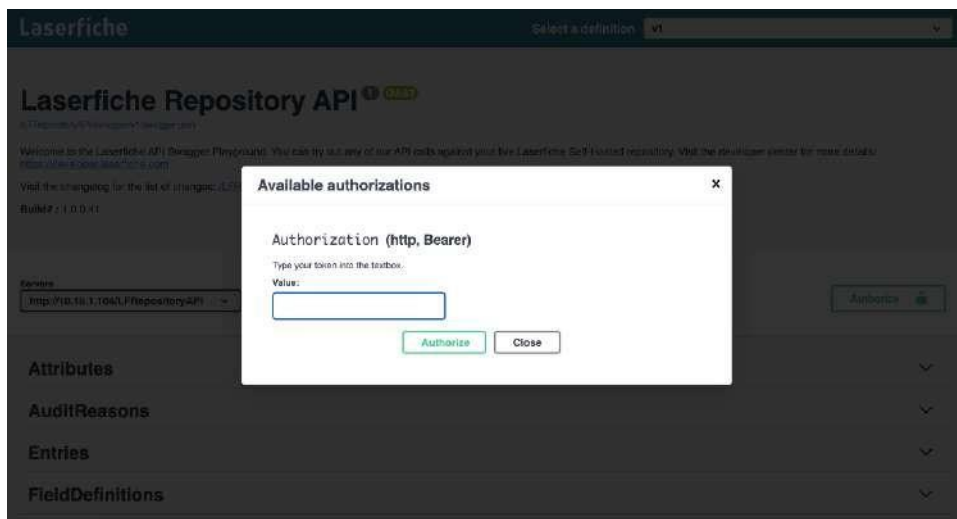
Laserfiche

Select a definition v1

Laserfiche Repository API 1 OAS3

/LFRepositoryAPI/swagger/v1/swagger.json

Welcome to the Laserfiche API Swagger Playground. You can try out any of our API calls against your live Laserfiche Self-Hosted repository. Visit the developer center for more details: https://developer.laserfiche.com

Visit the changelog for the list of changes: /LF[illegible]

Build# : 1.0.0.41

Servers
http://10.10.1.104/LFRepositoryAPI

Authorize

Available authorizations

×

Authorization (http, Bearer)

Type your token into the textbox.

Value:

Authorize

Close

Attributes

AuditReasons

Entries

FieldDefinitions